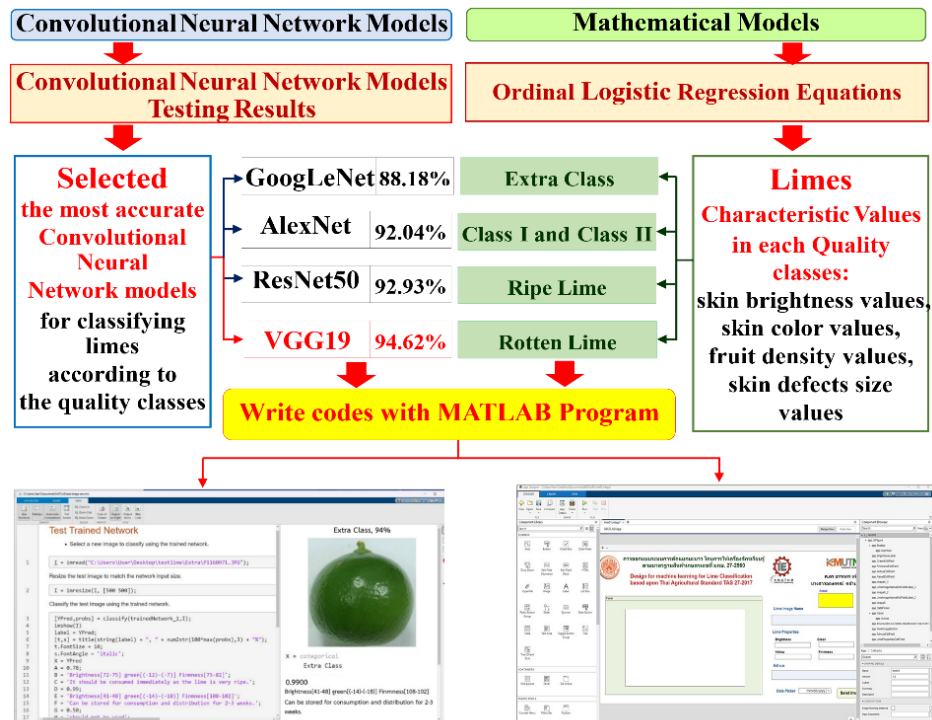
Convolutional Neural Network Models

Mathematical Models

Convolutional Neural Network Models Testing Results

Ordinal Logistic Regression Equations

Selected the most accurate Convolutional Neural Network models for classifying limes according to the quality classes

| GoogLeNet | 88.18% |
|---|---|
| AlexNet | 92.04% |
| ResNet50 | 92.93% |
| VGG19 | 94.62% |

Extra Class

Class I and Class II

Ripe Lime

Rotten Lime

Limes

Characteristic Values in each Quality classes: skin brightness values, skin color values, fruit density values, skin defects size values

Write codes with MATLAB Program

Test Trained Network

Select a new image to classify using the trained network.

I = imread("C:\Users\User\Desktop\testlime\Extra\F1160971.JPG");

Resize the test image to match the network input size.

I = imresize(I, [500 500]);

Classify the test image using the trained network.

Extra Class, 94%

Extra Class

0.9900

Brightness[41-48] green[(-14)-(-18)] Firmness[108-102]

Can be stored for consumption and distribution for 2-3 weeks.

Design for machine learning for Lime Classification based upon Thai Agricultural Standard TAS 27-2017

KMUTNB

Lime Image Name

Lime Properties

Brightness

Green

Yellow

Firmness

Data Picker

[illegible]